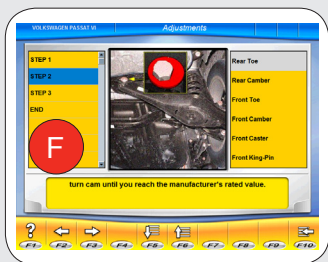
VOLKSWAGEN PASSAT VI
Adjustments

STEP 1
STEP 2
STEP 3
END

F

Rear Toe
Rear Camber
Front Toe
Front Camber
Front Caster
Front King-Pin

turn cam until you reach the manufacturer's rated value.

?
F1 F2 F3 F4 F5 F6 F7 F8 F9 F10